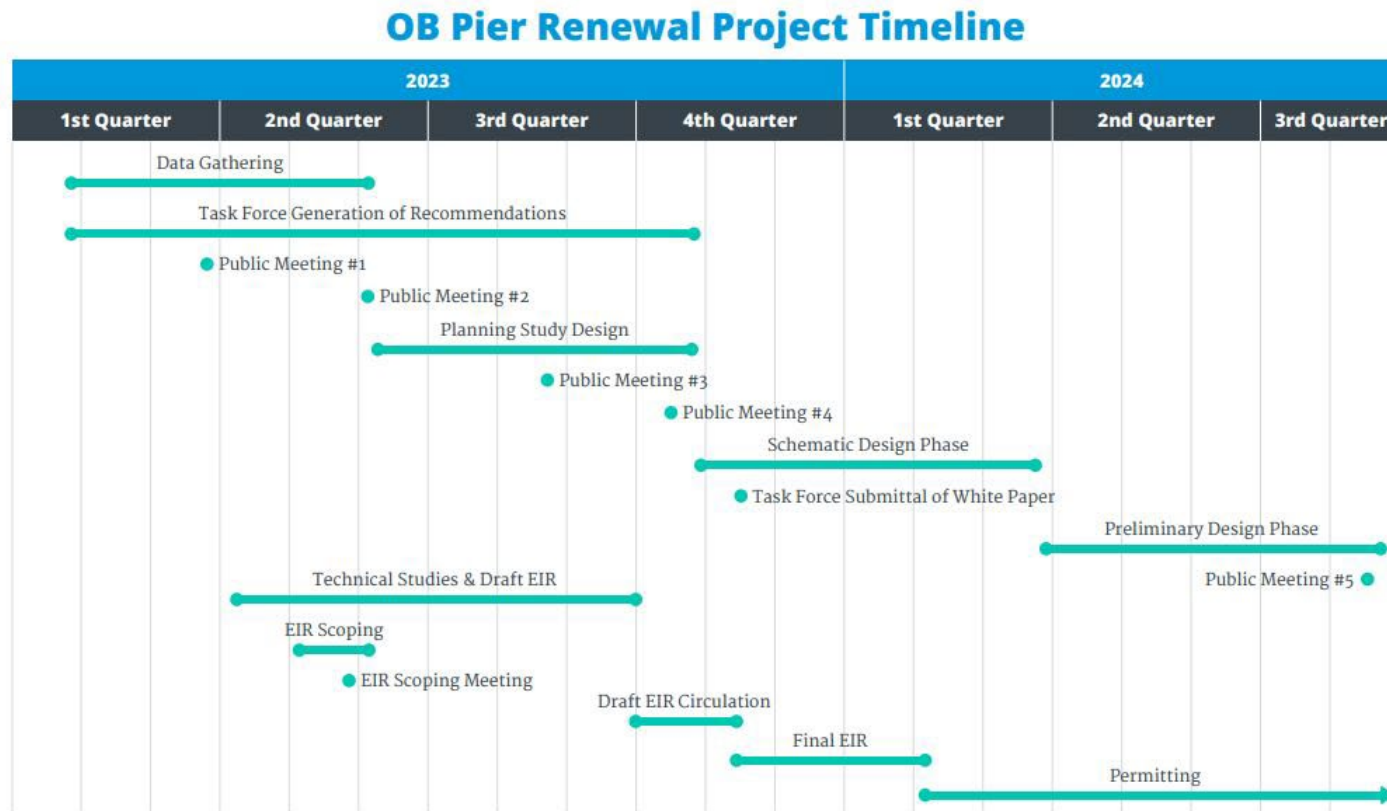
OB Pier Renewal Project Timeline

| 2023 | | | | 2024 | | |
|---|---|---|---|---|---|---|
| 1st Quarter | 2nd Quarter | 3rd Quarter | 4th Quarter | 1st Quarter | 2nd Quarter | 3rd Quarter |

Data Gathering

Task Force Generation of Recommendations

Public Meeting #1

Public Meeting #2

Planning Study Design

Public Meeting #3

Public Meeting #4

Schematic Design Phase

Task Force Submittal of White Paper

Preliminary Design Phase

Technical Studies & Draft EIR

Public Meeting #5

EIR Scoping

EIR Scoping Meeting

Draft EIR Circulation

Final EIR

Permitting